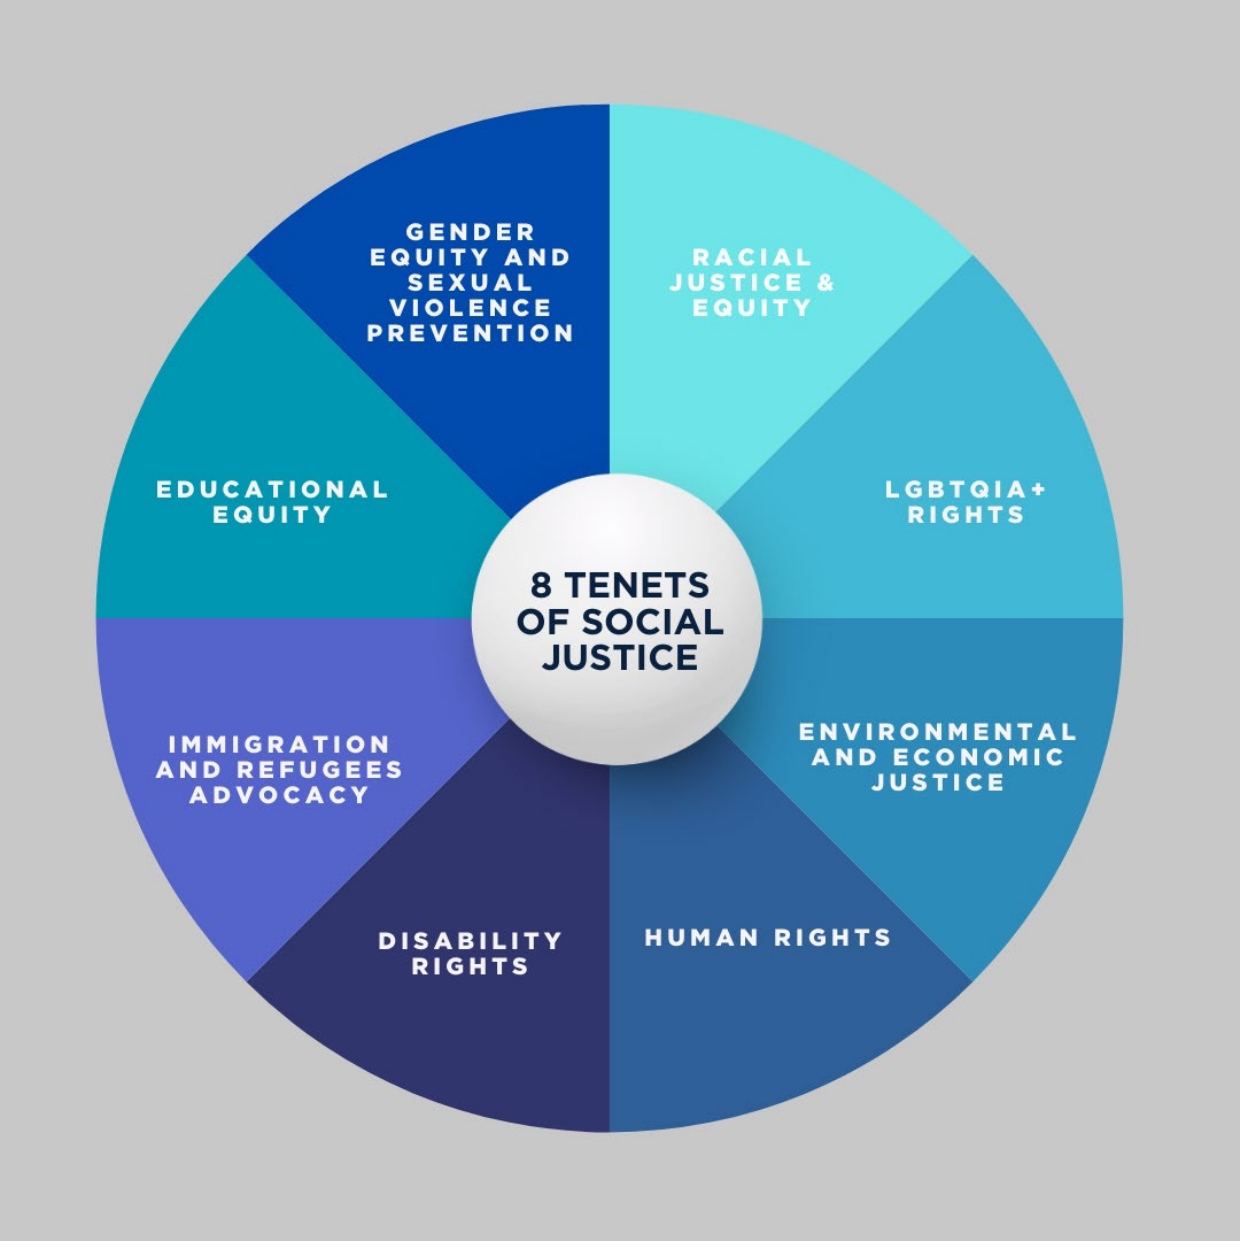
8 TENETS OF SOCIAL JUSTICE

GENDER EQUITY AND SEXUAL VIOLENCE PREVENTION

RACIAL JUSTICE & EQUITY

LGBTQIA+ RIGHTS

ENVIRONMENTAL AND ECONOMIC JUSTICE

HUMAN RIGHTS

DISABILITY RIGHTS

IMMIGRATION AND REFUGEES ADVOCACY

EDUCATIONAL EQUITY